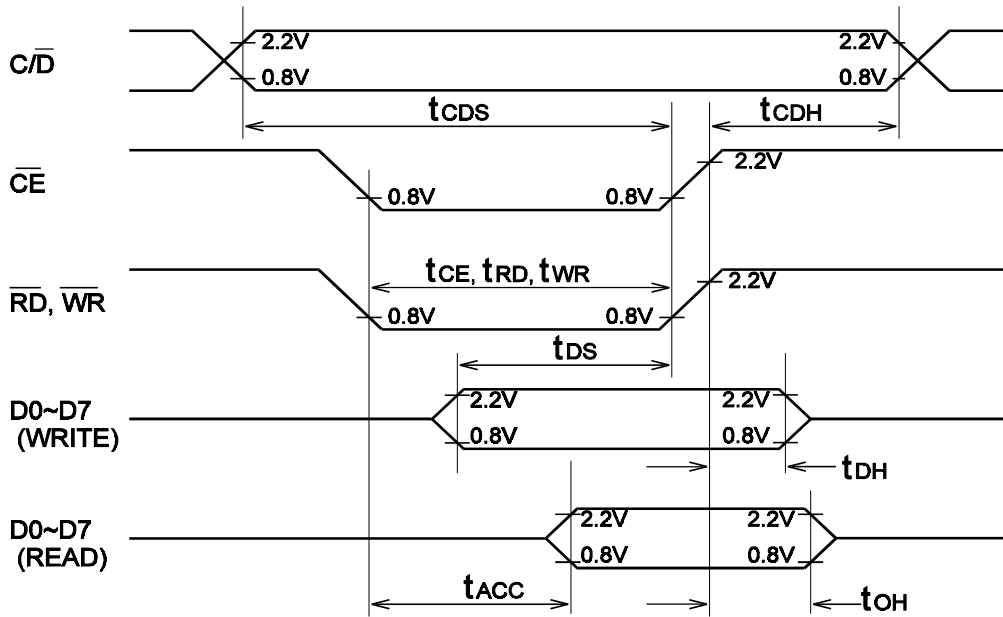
$C/\overline{D}$
2.2V
0.8V
2.2V
0.8V
$t_{CDS}$
$t_{CDH}$
$\overline{CE}$
2.2V
0.8V
0.8V
$t_{CE}, t_{RD}, t_{WR}$
$\overline{RD}, \overline{WR}$
2.2V
0.8V
0.8V
$t_{DS}$
D0~D7 (WRITE)
2.2V
0.8V
2.2V
0.8V
$t_{DH}$
D0~D7 (READ)
2.2V
0.8V
2.2V
0.8V
$t_{ACC}$
$t_{OH}$